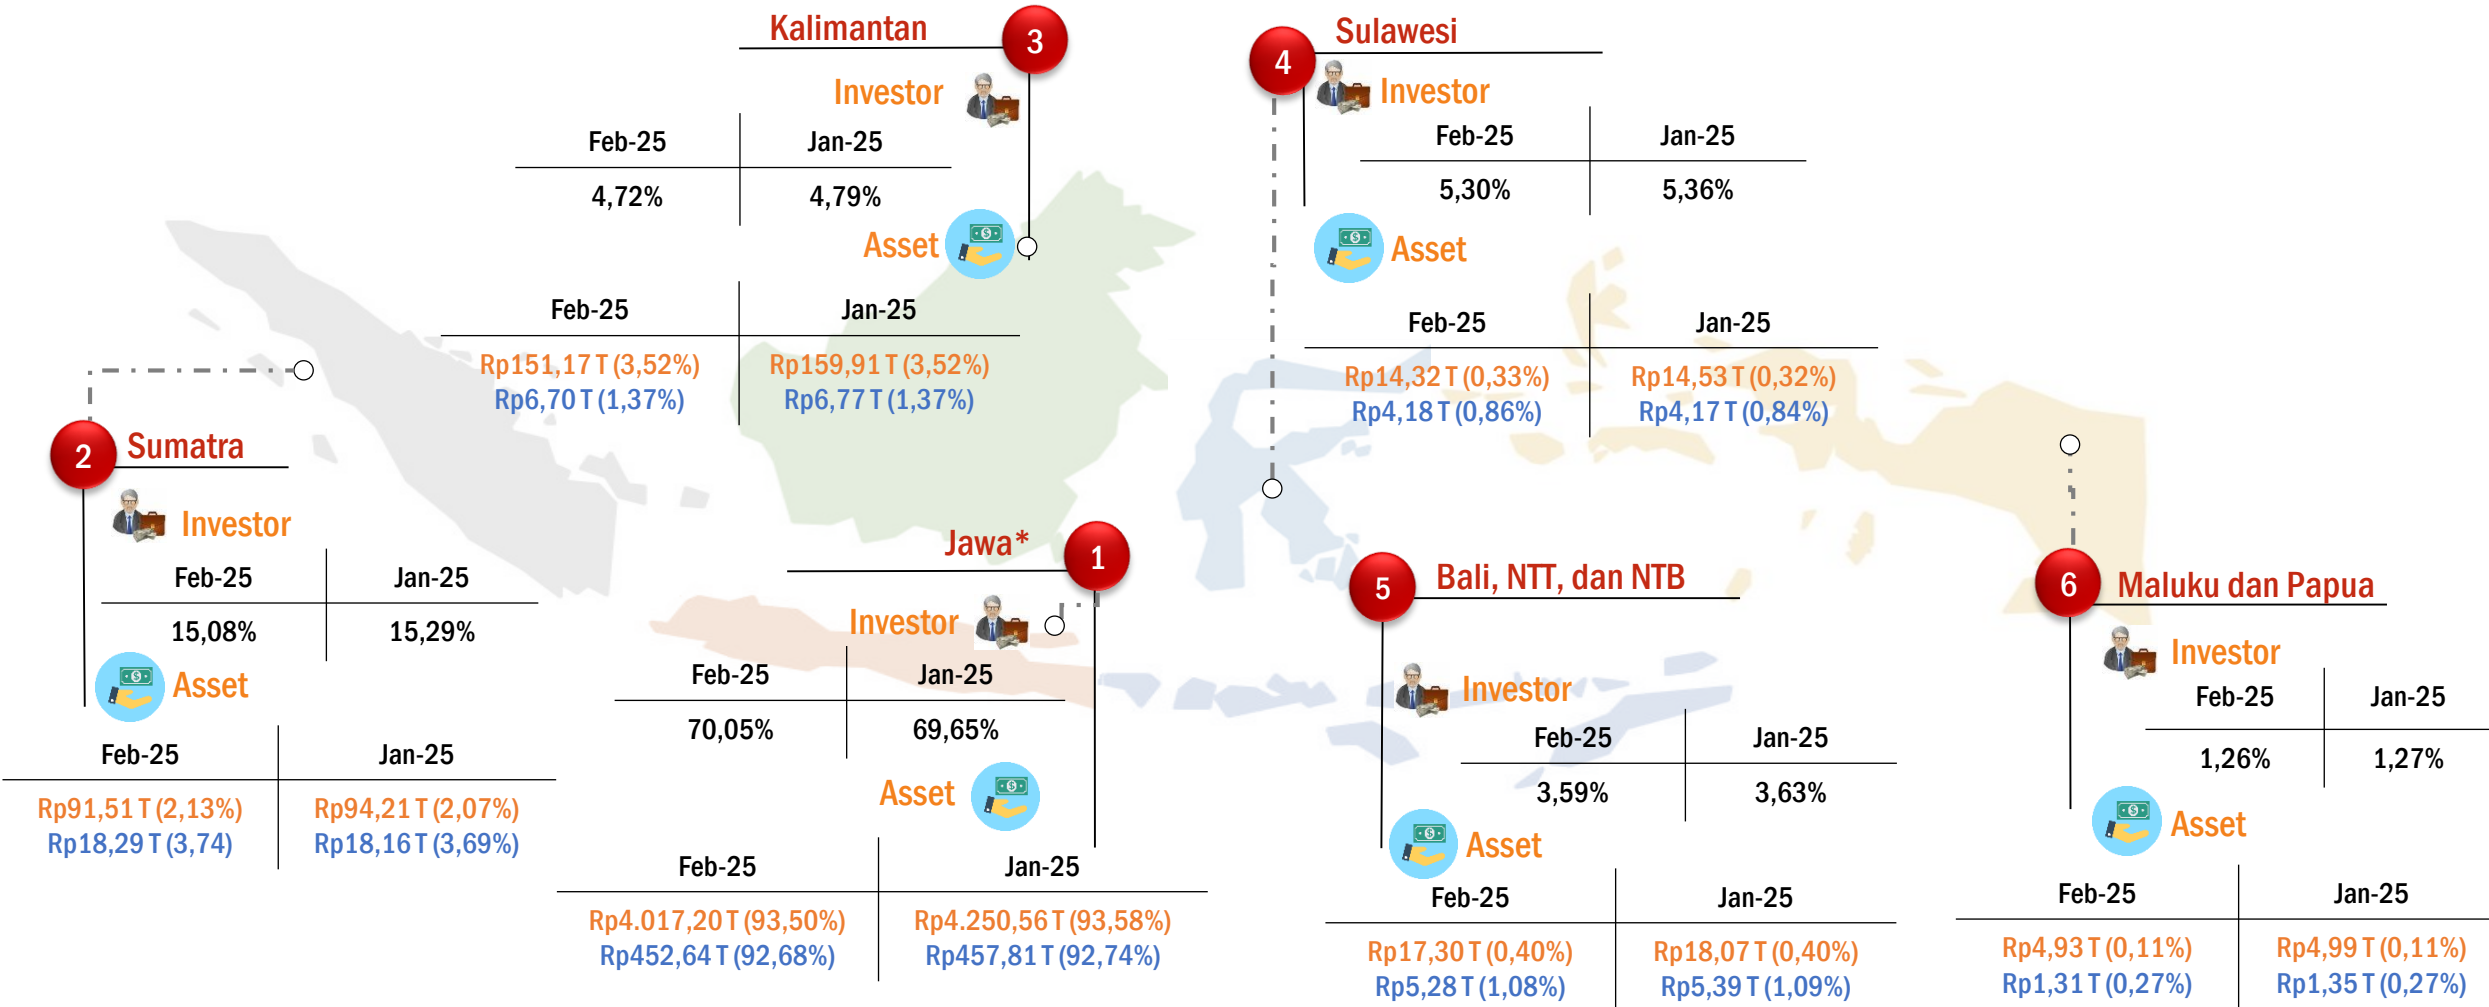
Kalimantan
3
Investor

| Feb-25 | Jan-25 |
|---|---|
| 4,72% | 4,79% |

Asset

| Feb-25 | Jan-25 |
|---|---|
| Rp151,17 T (3,52%) Rp6,70 T (1,37%) | Rp159,91 T (3,52%) Rp6,77 T (1,37%) |

4
Sulawesi
Investor

| Feb-25 | Jan-25 |
|---|---|
| 5,30% | 5,36% |

Asset

| Feb-25 | Jan-25 |
|---|---|
| Rp14,32 T (0,33%) Rp4,18 T (0,86%) | Rp14,53 T (0,32%) Rp4,17 T (0,84%) |

2
Sumatra
Investor

| Feb-25 | Jan-25 |
|---|---|
| 15,08% | 15,29% |

Asset

| Feb-25 | Jan-25 |
|---|---|
| Rp91,51 T (2,13%) Rp18,29 T (3,74) | Rp94,21 T (2,07%) Rp18,16 T (3,69%) |

Jawa*
1
Investor

| Feb-25 | Jan-25 |
|---|---|
| 70,05% | 69,65% |

Asset

| Feb-25 | Jan-25 |
|---|---|
| Rp4.017,20 T (93,50%) Rp452,64 T (92,68%) | Rp4.250,56 T (93,58%) Rp457,81 T (92,74%) |

5
Bali, NTT, dan NTB
Investor

| Feb-25 | Jan-25 |
|---|---|
| 3,59% | 3,63% |

Asset

| Feb-25 | Jan-25 |
|---|---|
| Rp17,30 T (0,40%) Rp5,28 T (1,08%) | Rp18,07 T (0,40%) Rp5,39 T (1,09%) |

6
Maluku dan Papua
Investor

| Feb-25 | Jan-25 |
|---|---|
| 1,26% | 1,27% |

Asset

| Feb-25 | Jan-25 |
|---|---|
| Rp4,93 T (0,11%) Rp1,31 T (0,27%) | Rp4,99 T (0,11%) Rp1,35 T (0,27%) |